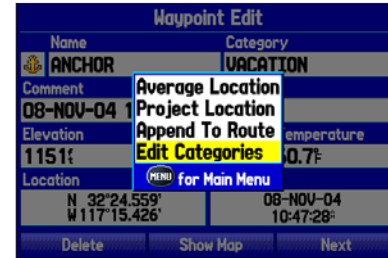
Waypoint Edit

Name
ANCHOR
Category
VACATION

Comment
08-NOV-04 1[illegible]

Elevation
1151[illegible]
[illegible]emperature
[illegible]0.7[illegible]

Location
N 32°24.559'
W117°15.426'
08-NOV-04
10:47:28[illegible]

Average Location
Project Location
Append To Route
Edit Categories
MENU for Main Menu

Delete
Show Map
Next